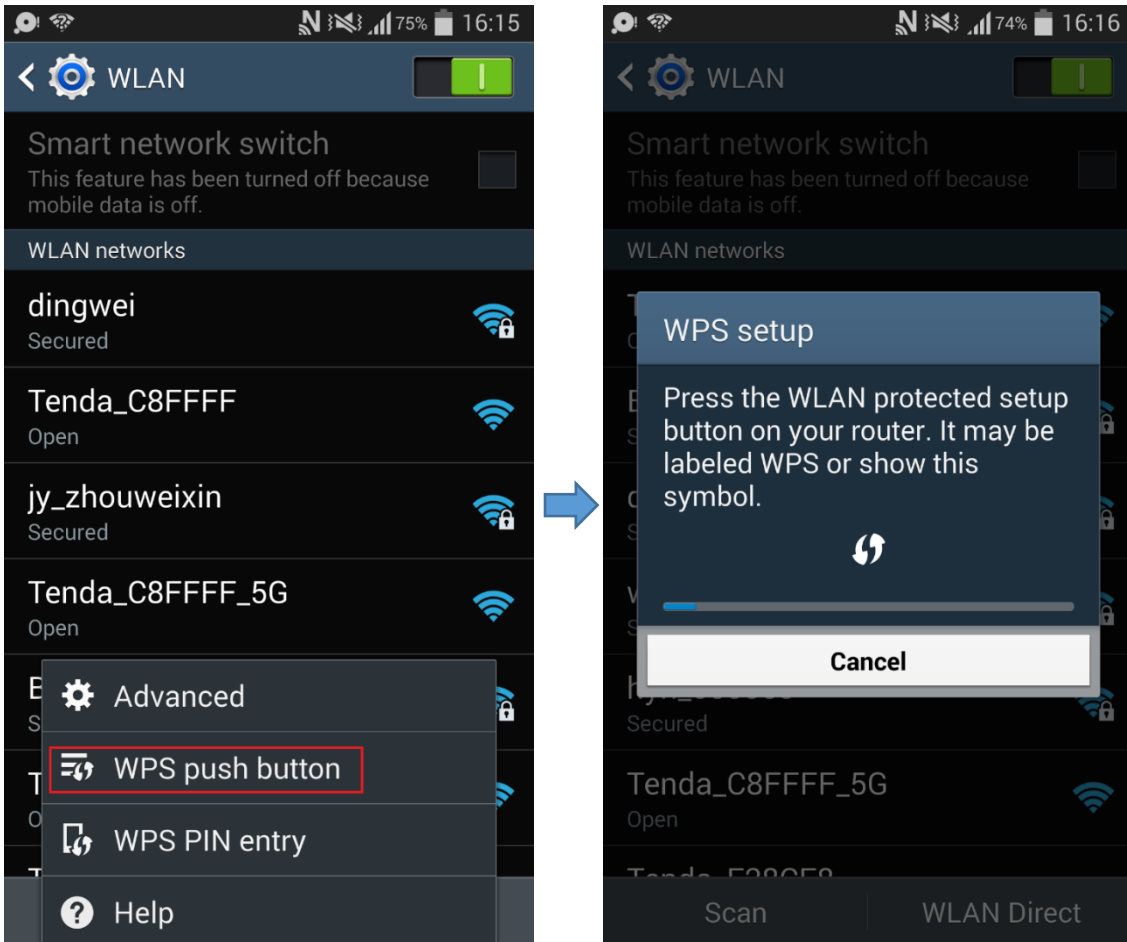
75% 16:15

WLAN

Smart network switch
This feature has been turned off because mobile data is off.

WLAN networks

dingwei
Secured

Tenda_C8FFFF
Open

jy_zhouweixin
Secured

Tenda_C8FFFF_5G
Open

Advanced

WPS push button

WPS PIN entry

Help

74% 16:16

WLAN

Smart network switch
This feature has been turned off because mobile data is off.

WLAN networks

WPS setup

Press the WLAN protected setup button on your router. It may be labeled WPS or show this symbol.

Cancel

Secured

Tenda_C8FFFF_5G
Open

Scan

WLAN Direct